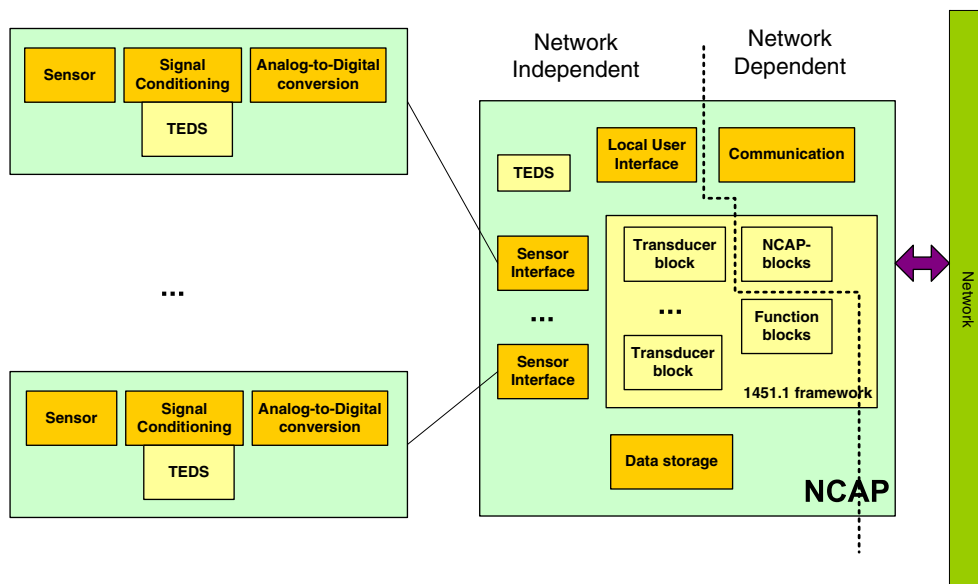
Sensor

Signal Conditioning

Analog-to-Digital conversion

TEDS

...

Sensor

Signal Conditioning

Analog-to-Digital conversion

TEDS

Network Independent

Network Dependent

TEDS

Local User Interface

Communication

Sensor Interface

...

Sensor Interface

Transducer block

NCAP-blocks

...

Function blocks

Transducer block

1451.1 framework

Data storage

NCAP

Network